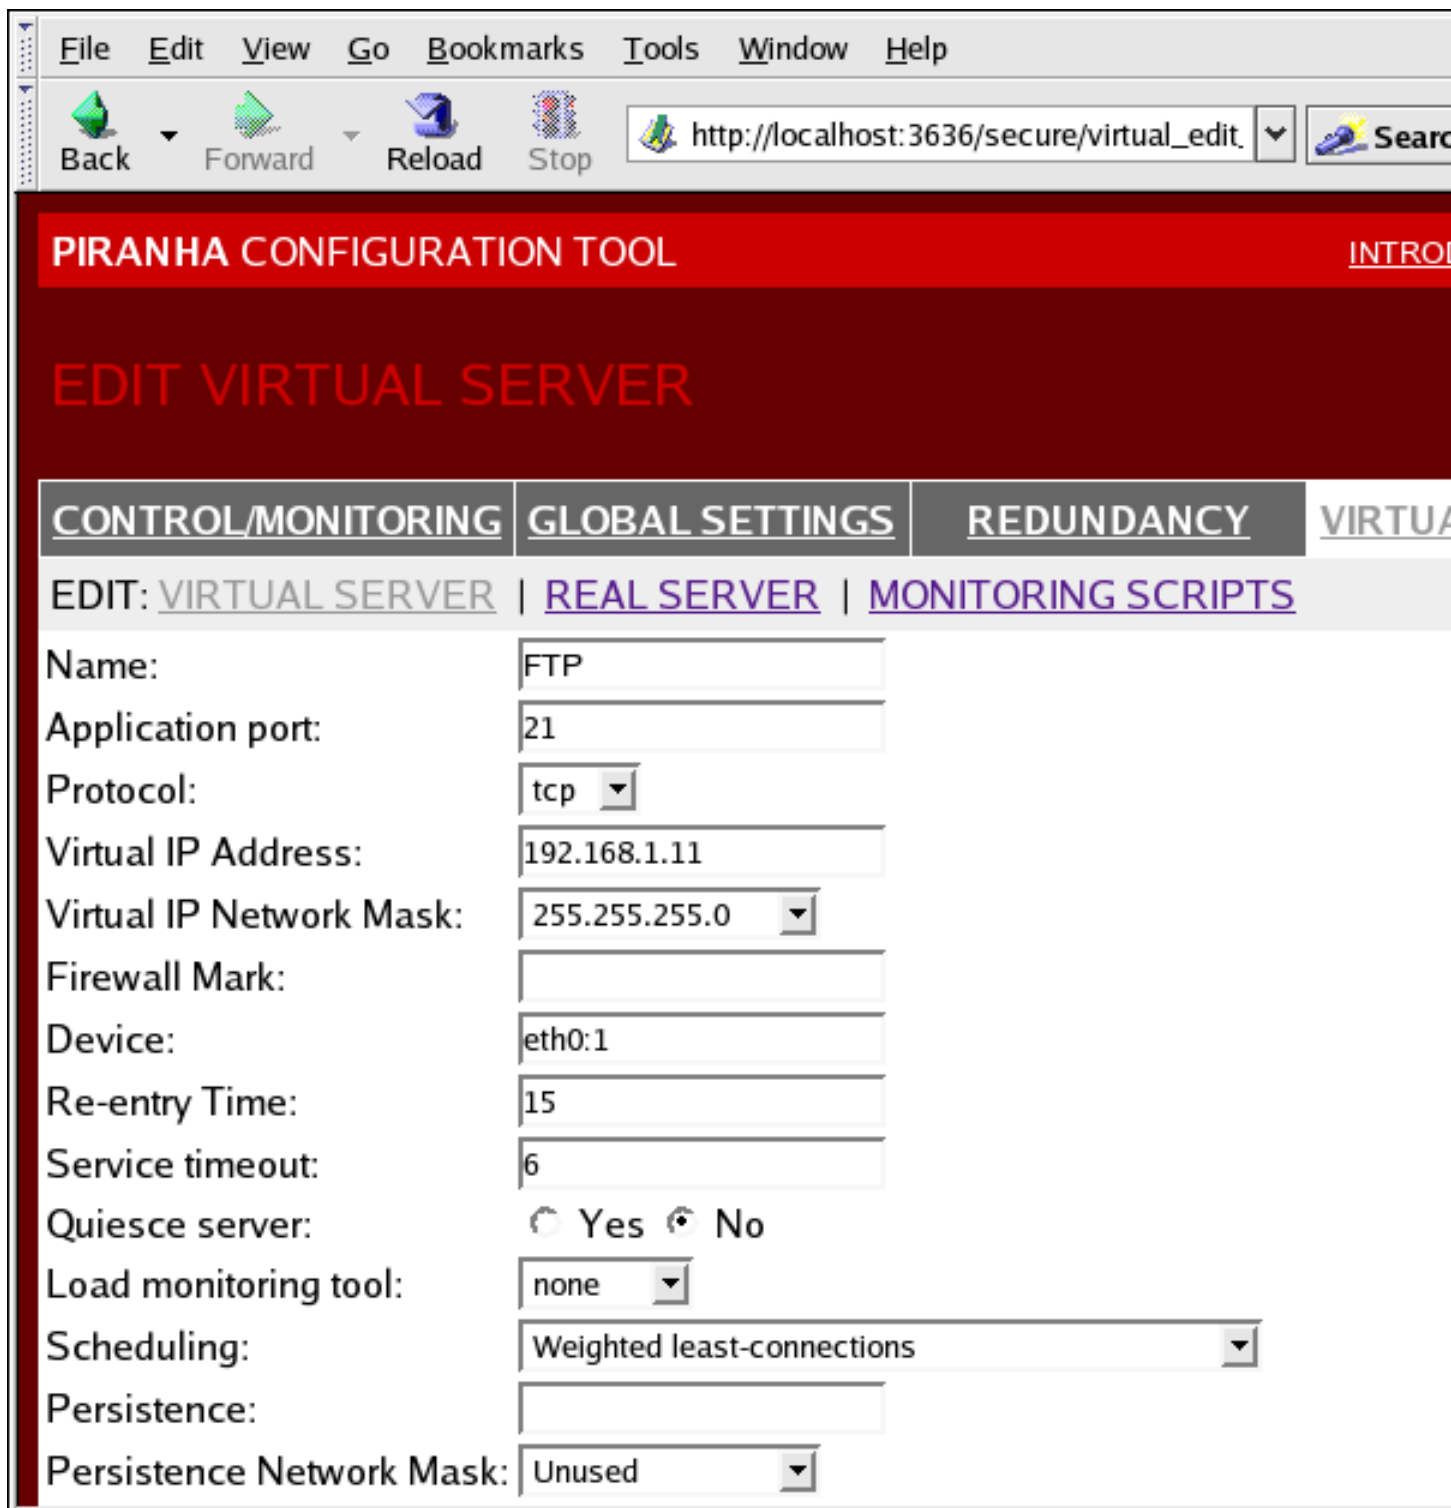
File Edit View Go Bookmarks Tools Window Help

Back Forward Reload Stop http://localhost:3636/secure/virtual_edit_ Searc

PIRANHA CONFIGURATION TOOL INTRO

EDIT VIRTUAL SERVER

CONTROL/MONITORING GLOBAL SETTINGS REDUNDANCY VIRTUA

EDIT: VIRTUAL SERVER | REAL SERVER | MONITORING SCRIPTS

| | |
|---|---|
| Name: | FTP |
| Application port: | 21 |
| Protocol: | tcp |
| Virtual IP Address: | 192.168.1.11 |
| Virtual IP Network Mask: | 255.255.255.0 |
| Firewall Mark: | |
| Device: | eth0:1 |
| Re-entry Time: | 15 |
| Service timeout: | 6 |
| Quiesce server: | Yes No |
| Load monitoring tool: | none |
| Scheduling: | Weighted least-connections |
| Persistence: | |
| Persistence Network Mask: | Unused |